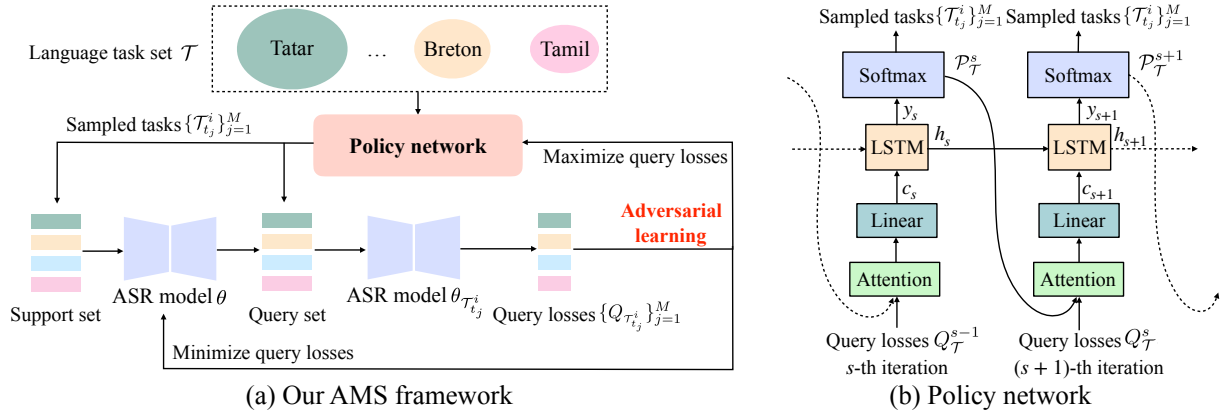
Language task set $\mathcal{T}$

Tatar

…

Breton

Tamil

Sampled tasks $\{\mathcal{T}^i_{t_j}\}^M_{j=1}$

Policy network

Maximize query losses

Adversarial learning

Support set

ASR model $\theta$

Query set

ASR model $\theta_{\mathcal{T}^i_{t_j}}$

Query losses $\{Q_{\mathcal{T}^i_{t_j}}\}^M_{j=1}$

Minimize query losses

(a) Our AMS framework

Sampled tasks $\{\mathcal{T}^i_{t_j}\}^M_{j=1}$

Sampled tasks $\{\mathcal{T}^i_{t_j}\}^M_{j=1}$

Softmax

$\mathcal{P}^s_{\mathcal{T}}$

Softmax

$\mathcal{P}^{s+1}_{\mathcal{T}}$

$y_s$

$y_{s+1}$

LSTM

$h_s$

LSTM

$h_{s+1}$

$c_s$

$c_{s+1}$

Linear

Linear

Attention

Attention

Query losses $Q^{s-1}_{\mathcal{T}}$
$s$-th iteration

Query losses $Q^s_{\mathcal{T}}$
$(s+1)$-th iteration

(b) Policy network